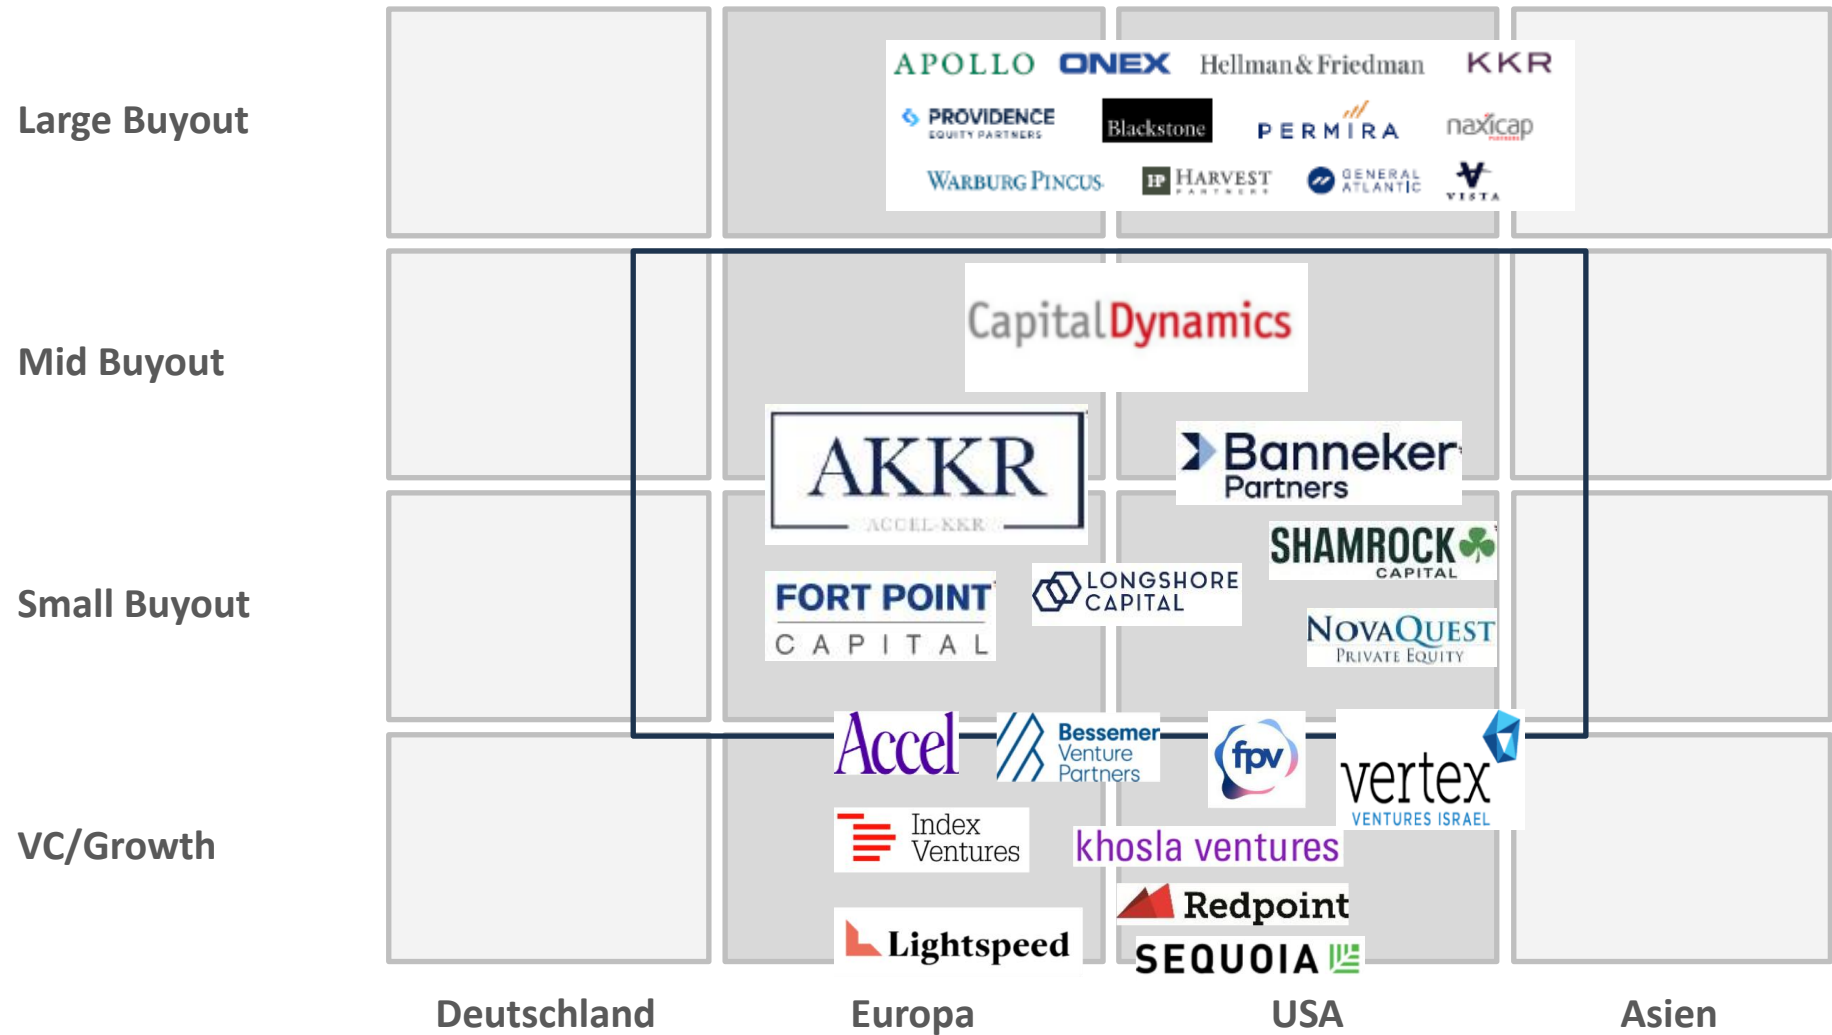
Large Buyout

APOLLO ONEX Hellman & Friedman KKR
PROVIDENCE EQUITY PARTNERS Blackstone PERMIRA naxicap
WARBURG PINCUS HARVEST PARTNERS GENERAL ATLANTIC VISTA

Mid Buyout

CapitalDynamics

AKKR ACCEL-KKR

Banneker Partners

Small Buyout

SHAMROCK CAPITAL

FORT POINT CAPITAL

LONGSHORE CAPITAL

NOVAQUEST PRIVATE EQUITY

VC/Growth

Accel Bessemer Venture Partners fpv vertex VENTURES ISRAEL

Index Ventures khosla ventures

Redpoint

Lightspeed SEQUOIA

Deutschland Europa USA Asien